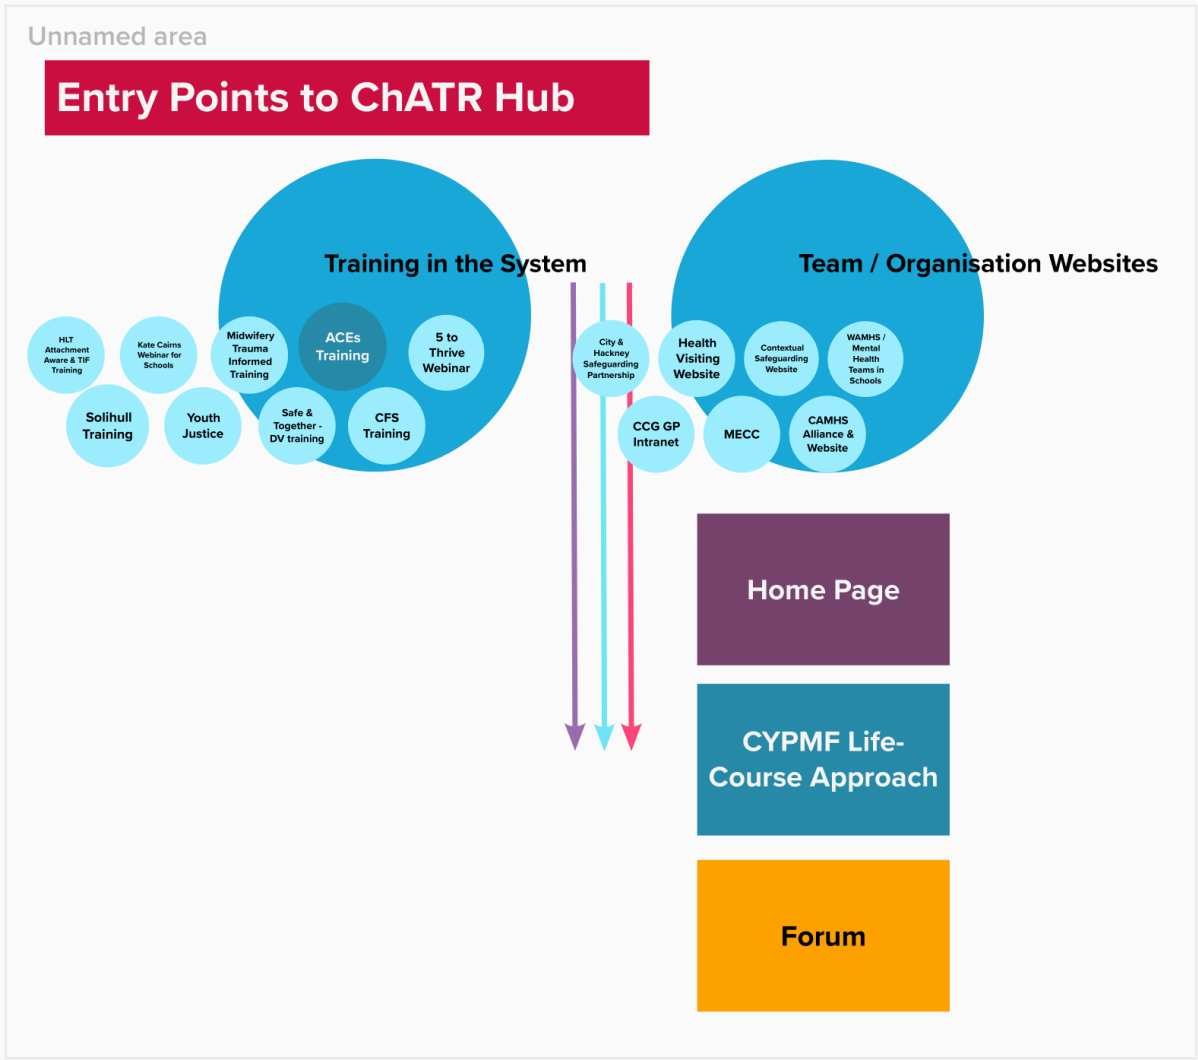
Unnamed area

Entry Points to ChATR Hub

Training in the System

HLT Attachment Aware & TIF Training

Kate Cairns Webinar for Schools

Midwifery Trauma Informed Training

ACEs Training

5 to Thrive Webinar

Solihull Training

Youth Justice

Safe & Together - DV training

CFS Training

Team / Organisation Websites

City & Hackney Safeguarding Partnership

Health Visiting Website

Contextual Safeguarding Website

WAMHS / Mental Health Teams in Schools

CCG GP Intranet

MECC

CAMHS Alliance & Website

Home Page

CYPMF Life-Course Approach

Forum